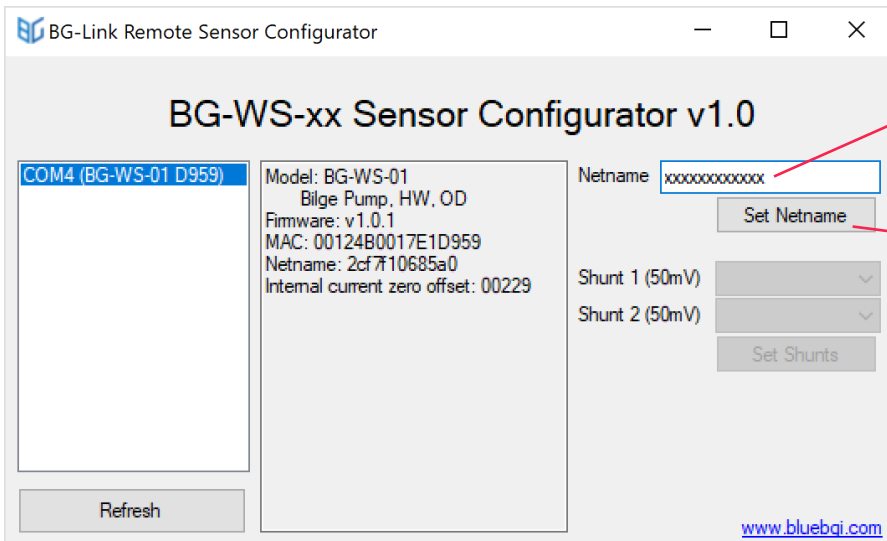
BG-Link Remote Sensor Configurator

BG-WS-xx Sensor Configurator v1.0

COM4 (BG-WS-01 D959)

Refresh

Model: BG-WS-01
Bilge Pump, HW, OD
Firmware: v1.0.1
MAC: 00124B0017E1D959
Netname: 2cf7f10685a0
Internal current zero offset: 00229

Netname xxxxxxxxxxxx

Set Netname

Shunt 1 (50mV)

Shunt 2 (50mV)

Set Shunts

www.bluebgi.com